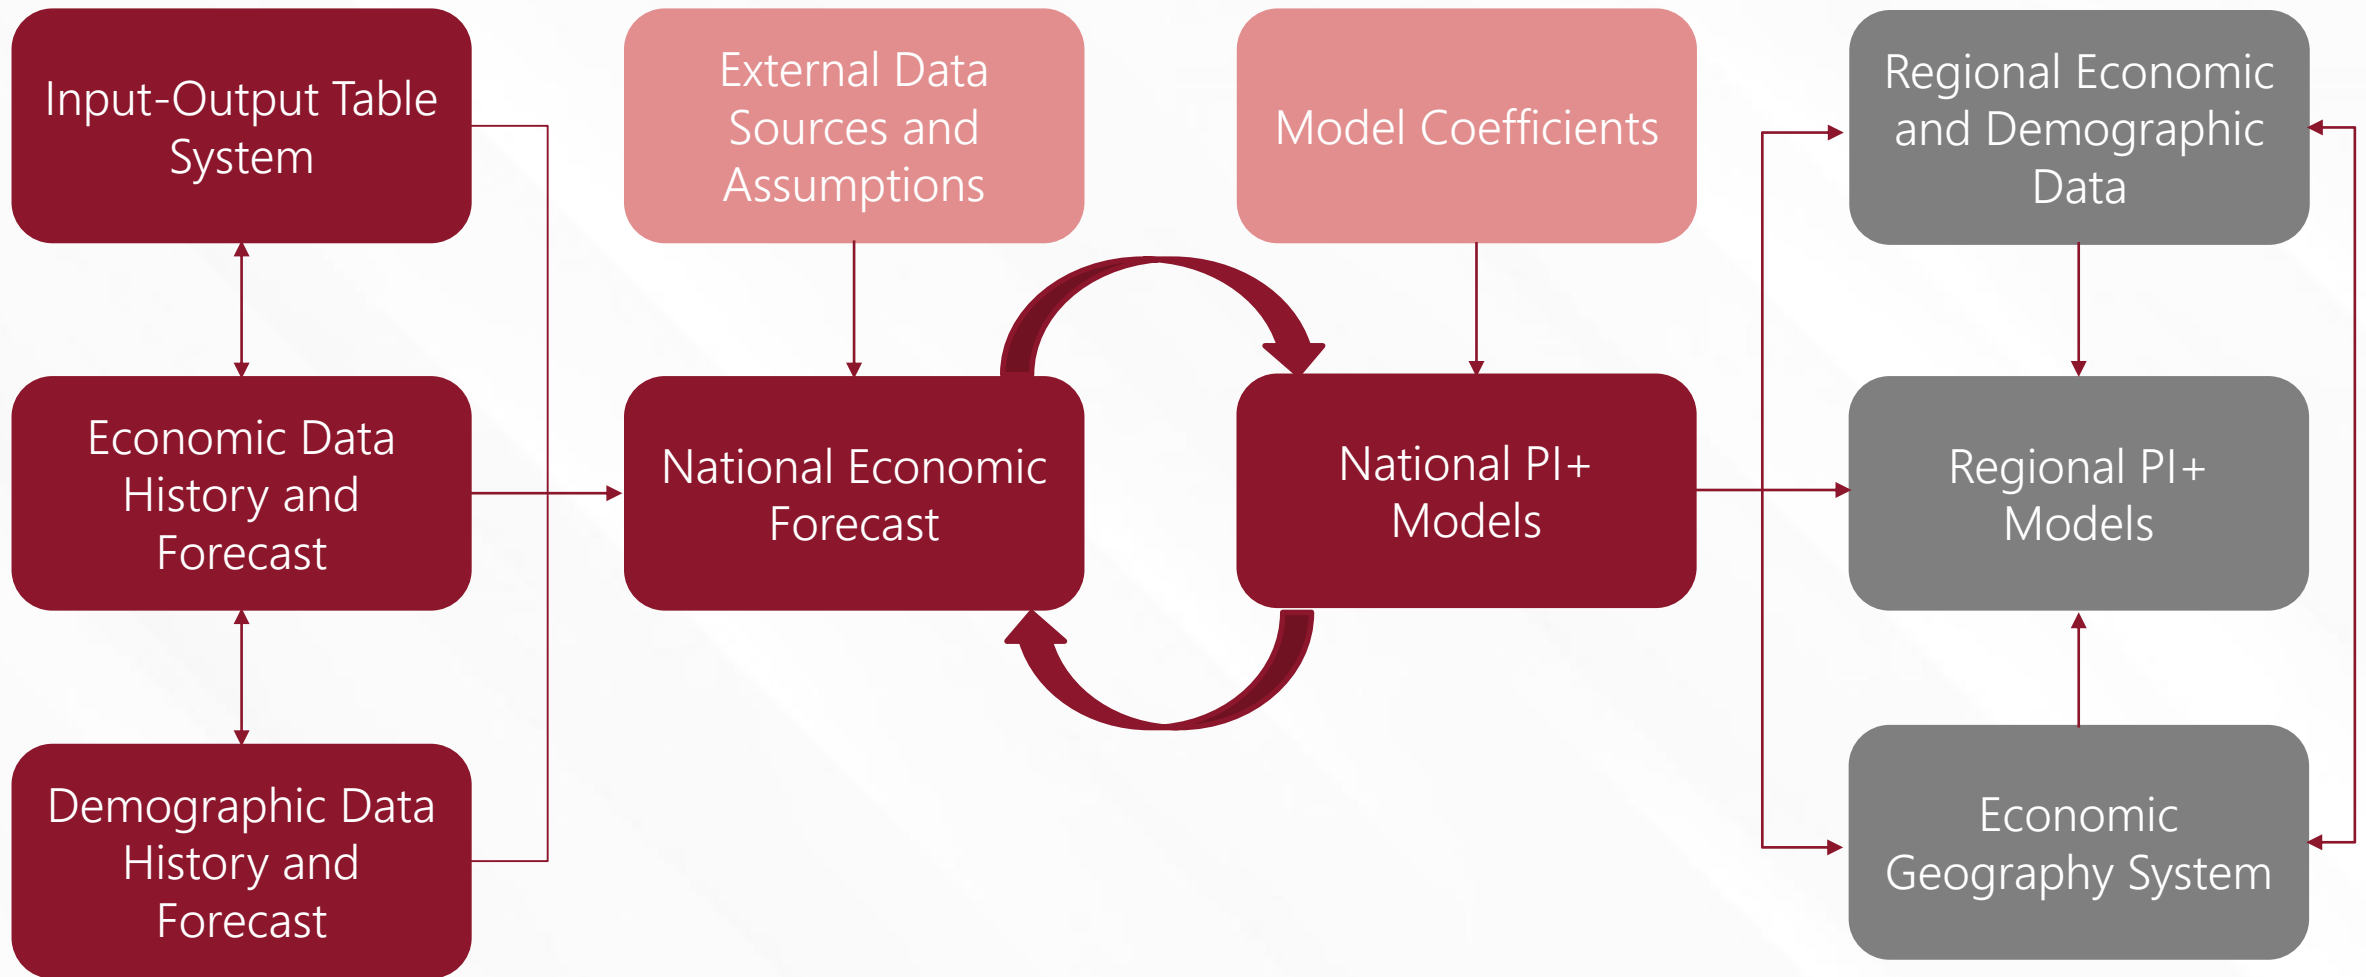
Input-Output Table System

Economic Data History and Forecast

Demographic Data History and Forecast

External Data Sources and Assumptions

National Economic Forecast

Model Coefficients

National PI+ Models

Regional Economic and Demographic Data

Regional PI+ Models

Economic Geography System